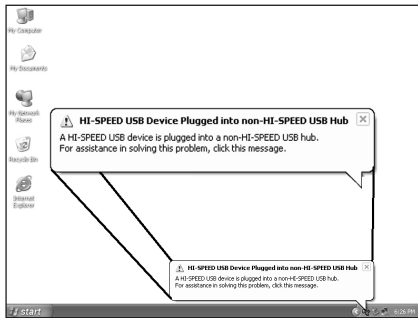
My Computer

My Documents

My Network Places

Recycle Bin

Internet Explorer

HI-SPEED USB Device Plugged into non-HI-SPEED USB Hub

A HI-SPEED USB device is plugged into a non-HI-SPEED USB hub. For assistance in solving this problem, click this message.

HI-SPEED USB Device Plugged into non-HI-SPEED USB Hub

A HI-SPEED USB device is plugged into a non-HI-SPEED USB hub. For assistance in solving this problem, click this message.

start

4:26 PM